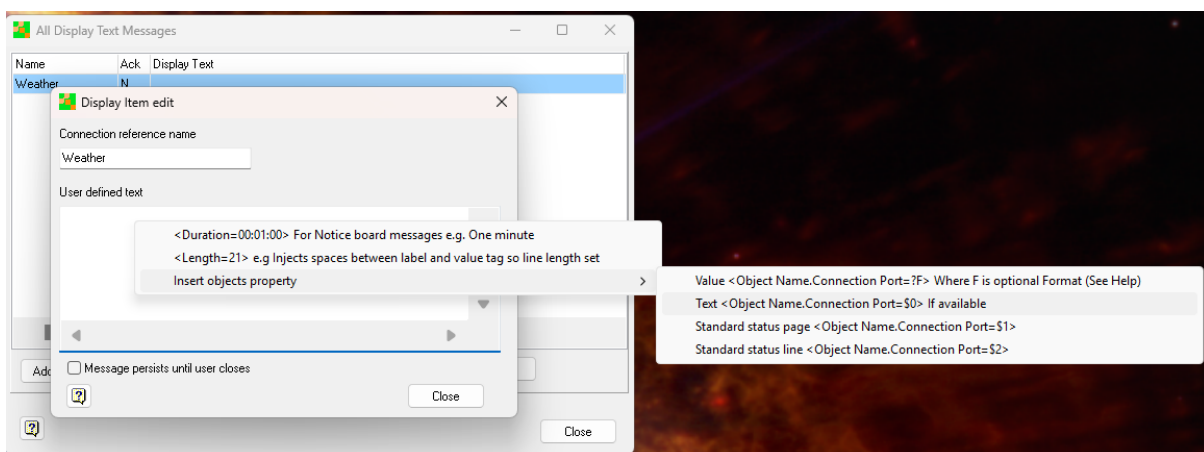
All Display Text Messages

| Name | Ack | Display Text |
|---|---|---|
| Weather | N | |

Display Item edit

Connection reference name

Weather

User defined text

<Duration=00:01:00> For Notice board messages e.g. One minute

<Length=21> e.g Injects spaces between label and value tag so line length set

Insert objects property

Value <Object Name.Connection Port=?F> Where F is optional Format (See Help)

Text <Object Name.Connection Port=$0> If available

Standard status page <Object Name.Connection Port=$1>

Standard status line <Object Name.Connection Port=$2>

Message persists until user closes

Close

Add

Close